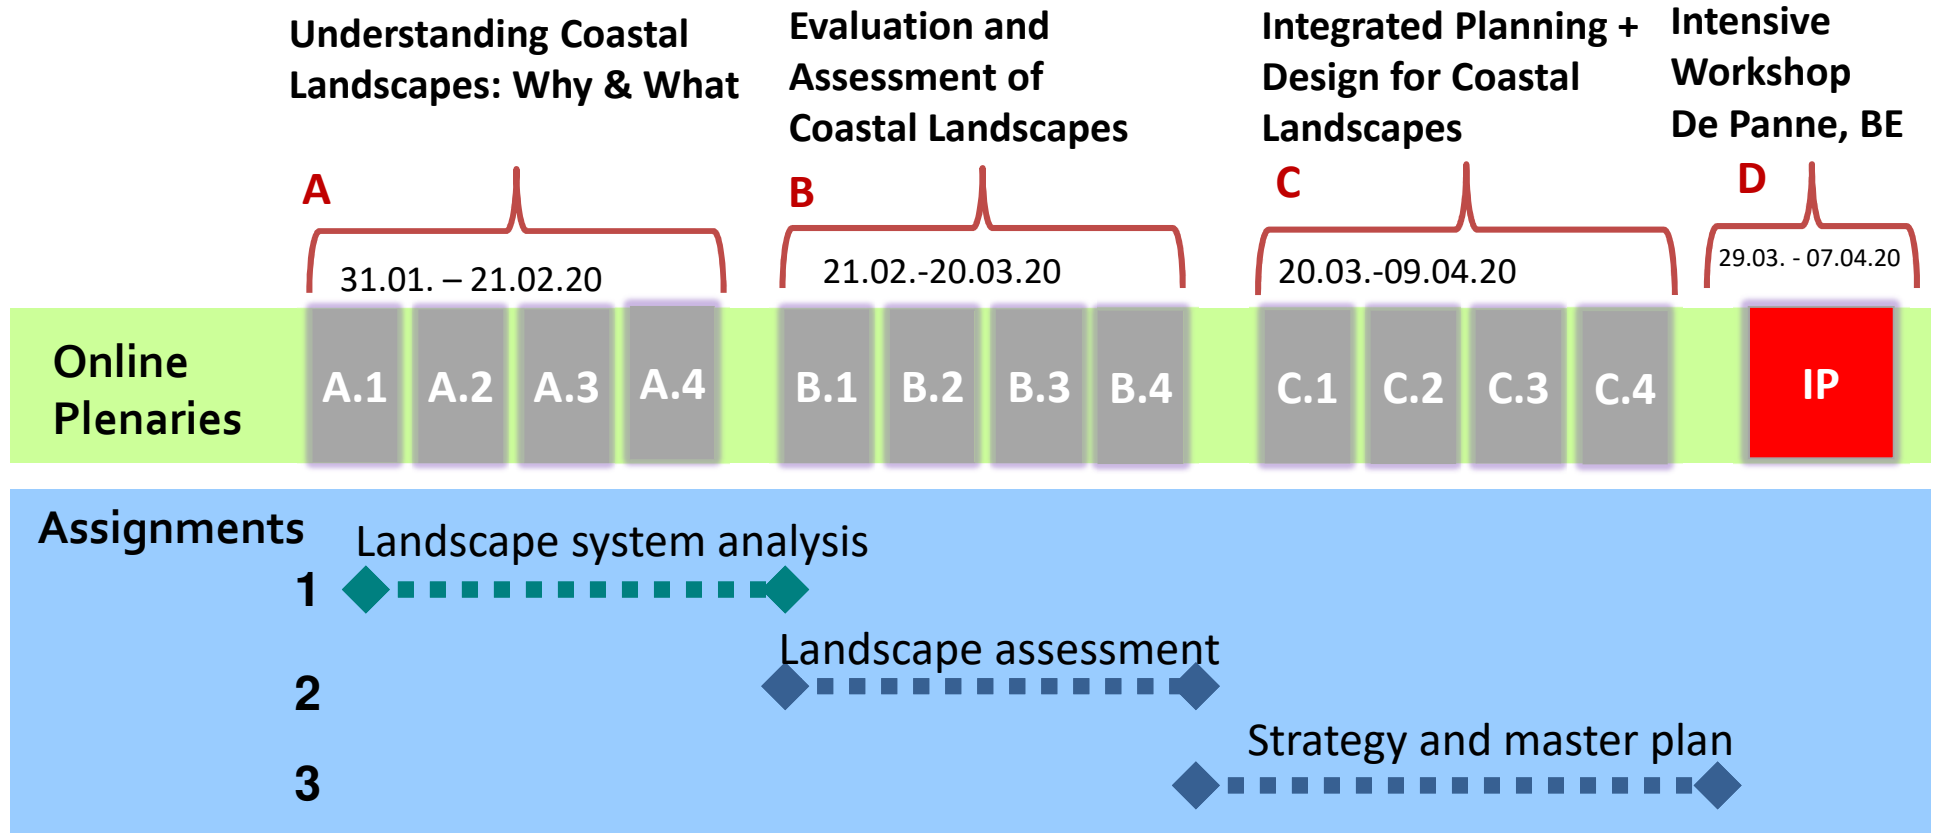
Understanding Coastal Landscapes: Why & What

Evaluation and Assessment of Coastal Landscapes

Integrated Planning + Design for Coastal Landscapes

Intensive Workshop De Panne, BE

A

31.01. – 21.02.20

B

21.02.-20.03.20

C

20.03.-09.04.20

D

29.03. - 07.04.20

Online Plenaries

A.1 A.2 A.3 A.4 B.1 B.2 B.3 B.4 C.1 C.2 C.3 C.4 IP

Assignments

Landscape system analysis

1

Landscape assessment

2

Strategy and master plan

3